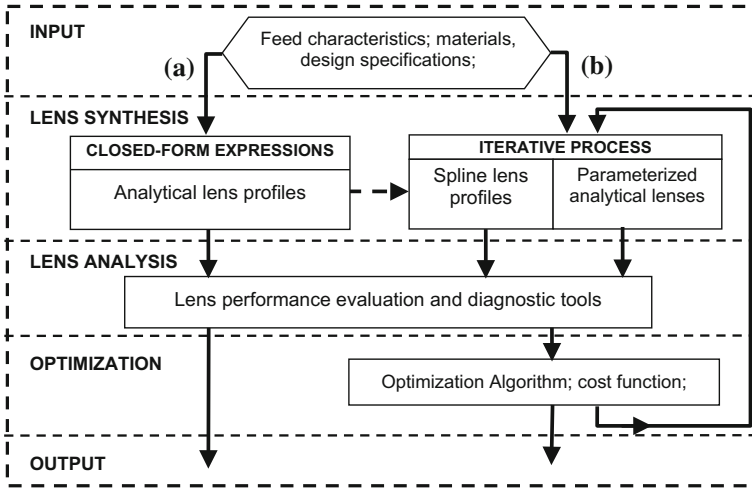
INPUT

Feed characteristics; materials, design specifications;

(a)

(b)

LENS SYNTHESIS

CLOSED-FORM EXPRESSIONS

Analytical lens profiles

ITERATIVE PROCESS

Spline lens profiles

Parameterized analytical lenses

LENS ANALYSIS

Lens performance evaluation and diagnostic tools

OPTIMIZATION

Optimization Algorithm; cost function;

OUTPUT